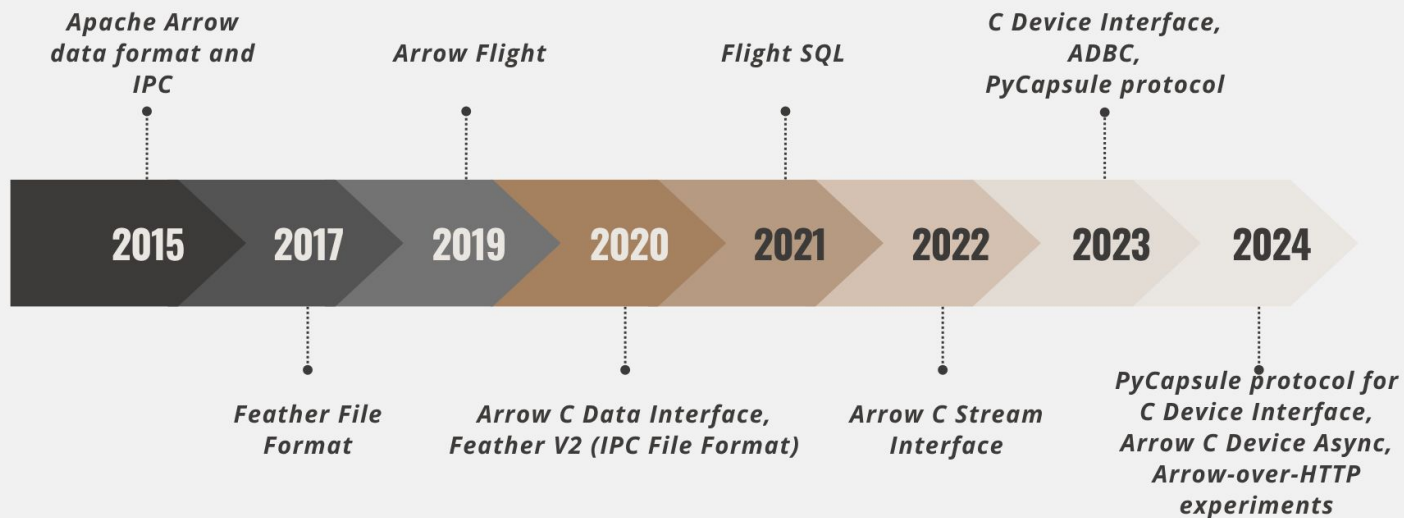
Apache Arrow data format and IPC

Arrow Flight

Flight SQL

C Device Interface, ADBC, PyCapsule protocol

2015

2017

2019

2020

2021

2022

2023

2024

Feather File Format

Arrow C Data Interface, Feather V2 (IPC File Format)

Arrow C Stream Interface

PyCapsule protocol for C Device Interface, Arrow C Device Async, Arrow-over-HTTP experiments